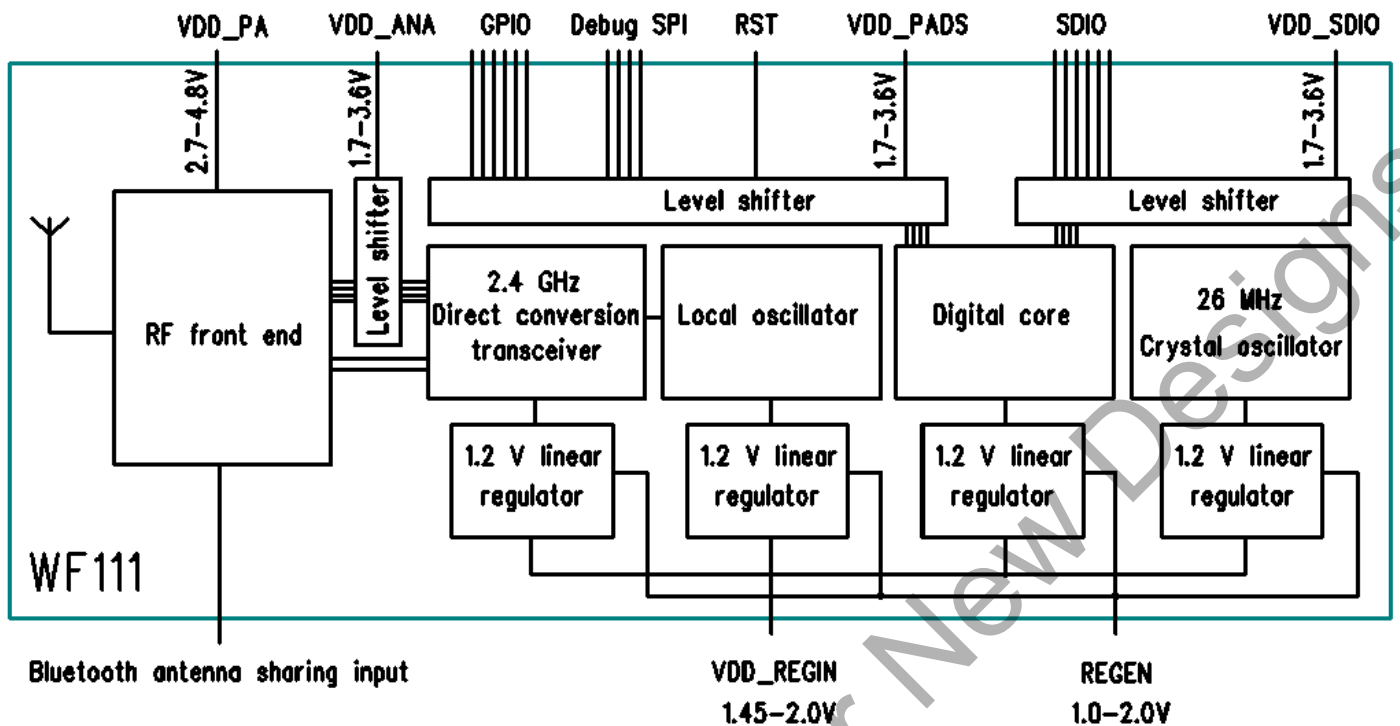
VDD_PA
VDD_ANA
GPIO
Debug SPI
RST
VDD_PADS
SDIO
VDD_SDIO

2.7–4.8V
1.7–3.6V
1.7–3.6V
1.7–3.6V

Level shifter
Level shifter
Level shifter

RF front end

2.4 GHz Direct conversion transceiver
Local oscillator
Digital core
26 MHz Crystal oscillator

1.2 V linear regulator
1.2 V linear regulator
1.2 V linear regulator
1.2 V linear regulator

WF111

Bluetooth antenna sharing input
VDD_REGIN
1.45–2.0V
REGEN
1.0–2.0V

New Designs